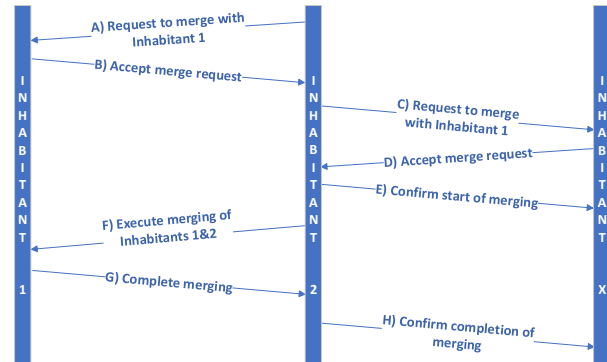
INHABITANT 1

INHABITANT 2

INHABITANT X

A) Request to merge with Inhabitant 1

B) Accept merge request

C) Request to merge with Inhabitant 1

D) Accept merge request

E) Confirm start of merging

F) Execute merging of Inhabitants 1&2

G) Complete merging

H) Confirm completion of merging